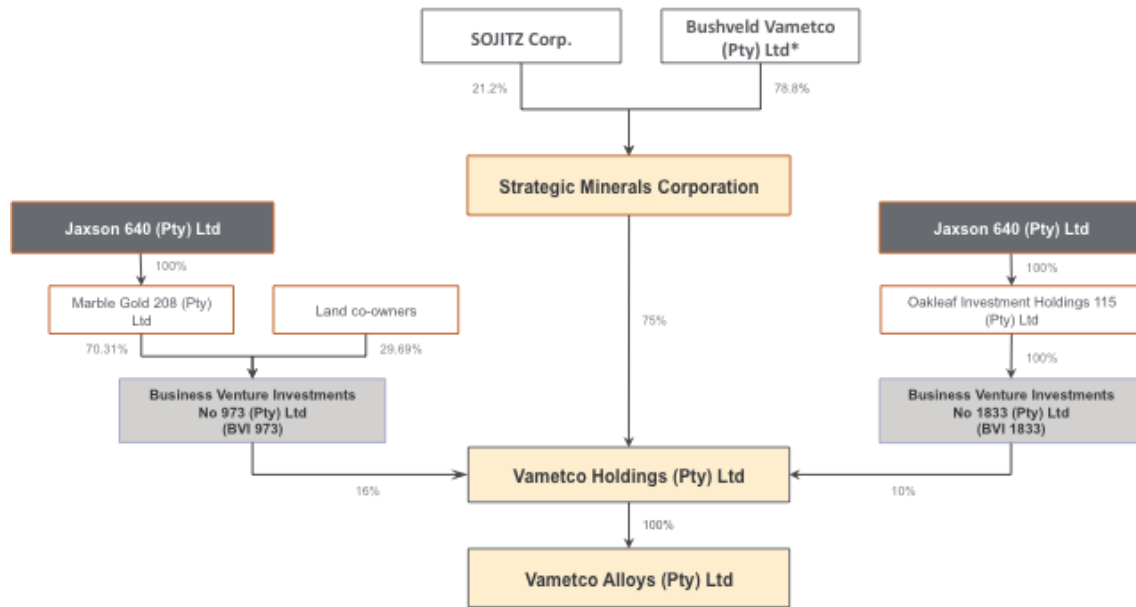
SOJITZ Corp.

Bushveld Vametco (Pty) Ltd*

21.2%

78.8%

Strategic Minerals Corporation

Jaxson 640 (Pty) Ltd

100%

Marble Gold 208 (Pty) Ltd

Land co-owners

70.31%

29.69%

Business Venture Investments No 973 (Pty) Ltd (BVI 973)

75%

Jaxson 640 (Pty) Ltd

100%

Oakleaf Investment Holdings 115 (Pty) Ltd

100%

Business Venture Investments No 1833 (Pty) Ltd (BVI 1833)

16%

Vametco Holdings (Pty) Ltd

10%

100%

Vametco Alloys (Pty) Ltd